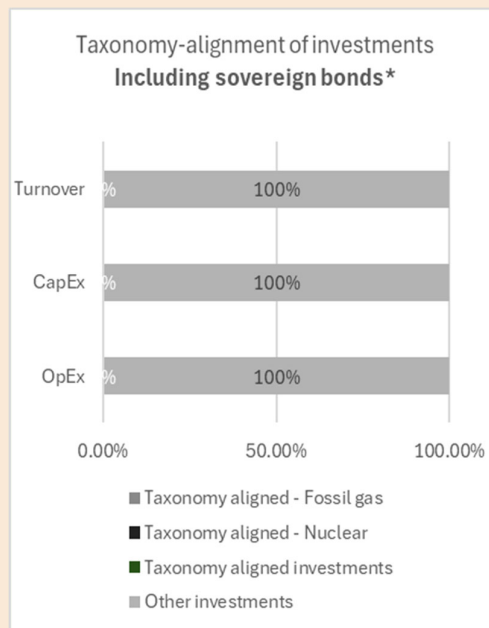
Taxonomy-alignment of investments
**Including sovereign bonds***

Turnover % 100%

CapEx % 100%

OpEx % 100%

0.00% 50.00% 100.00%

Taxonomy aligned - Fossil gas
Taxonomy aligned - Nuclear
Taxonomy aligned investments
Other investments